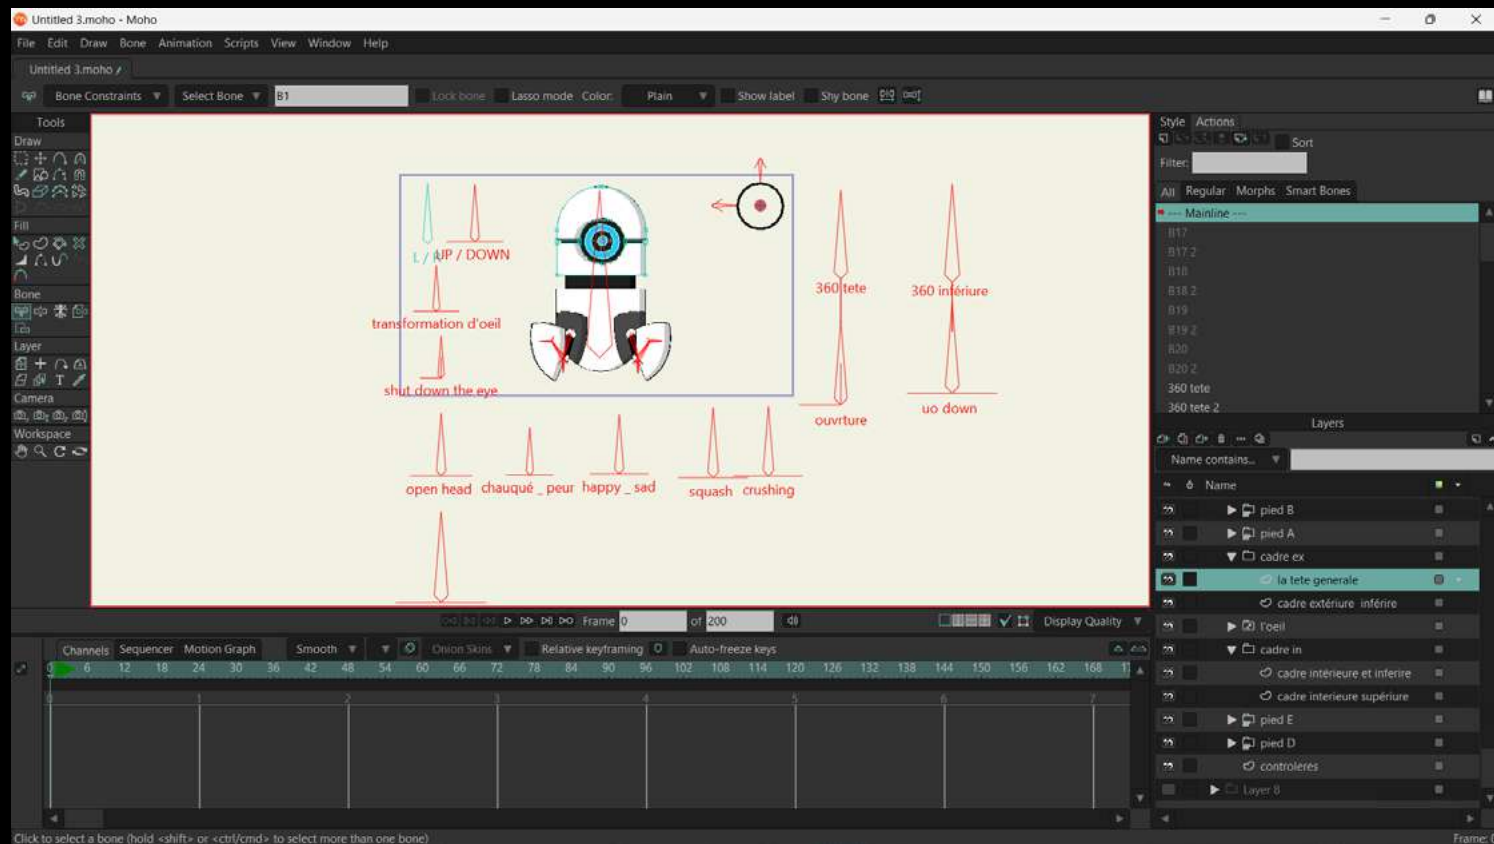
Untitled 3.moho - Moho

File Edit Draw Bone Animation Scripts View Window Help

Untitled 3.moho

Bone Constraints Select Bone B1 Lock bone Lasso mode Color: Plain Show label Shy bone

Tools
Draw
Fill
Bone
Layer
Camera
Workspace

L / UP / DOWN
transformation d'oeil
shut down the eye
360 tete
360 intériure
ouvrture
uo down
open head
chauqué _ peur
happy _ sad
squash
crushing

Style Actions
Sort
Filter:
All Regular Morphs Smart Bones
--- Mainline ---
B17
B17 2
B18
B18 2
B19
B19 2
B20
B20 2
360 tete
360 tete 2

Layers
Name contains...
Name
pied B
pied A
cadre ex
la tete generale
cadre extériure inférire
l'oeil
cadre in
cadre intérieure et inferire
cadre interieure supériure
pied E
pied D
controleres
Layer 8

Frame 0 of 200
Display Quality

Channels Sequencer Motion Graph Smooth Onion Skins Relative keyframing 0 Auto-freeze keys

0 6 12 18 24 30 36 42 48 54 60 66 72 78 84 90 96 102 108 114 120 126 132 138 144 150 156 162 168

1 2 3 4 5 6 7

Click to select a bone (hold <shift> or <ctrl/cmd> to select more than one bone)
Frame: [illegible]